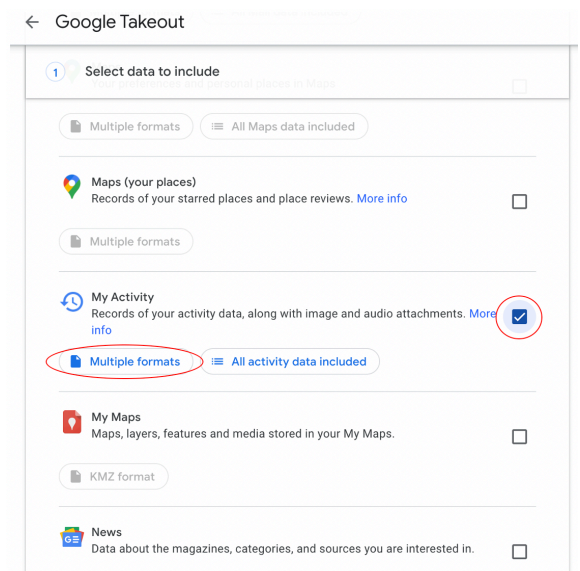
Google Takeout

1 Select data to include

Multiple formats
All Maps data included

Maps (your places)
Records of your starred places and place reviews. More info

Multiple formats

My Activity
Records of your activity data, along with image and audio attachments. More info

Multiple formats
All activity data included

My Maps
Maps, layers, features and media stored in your My Maps.

KMZ format

News
Data about the magazines, categories, and sources you are interested in.